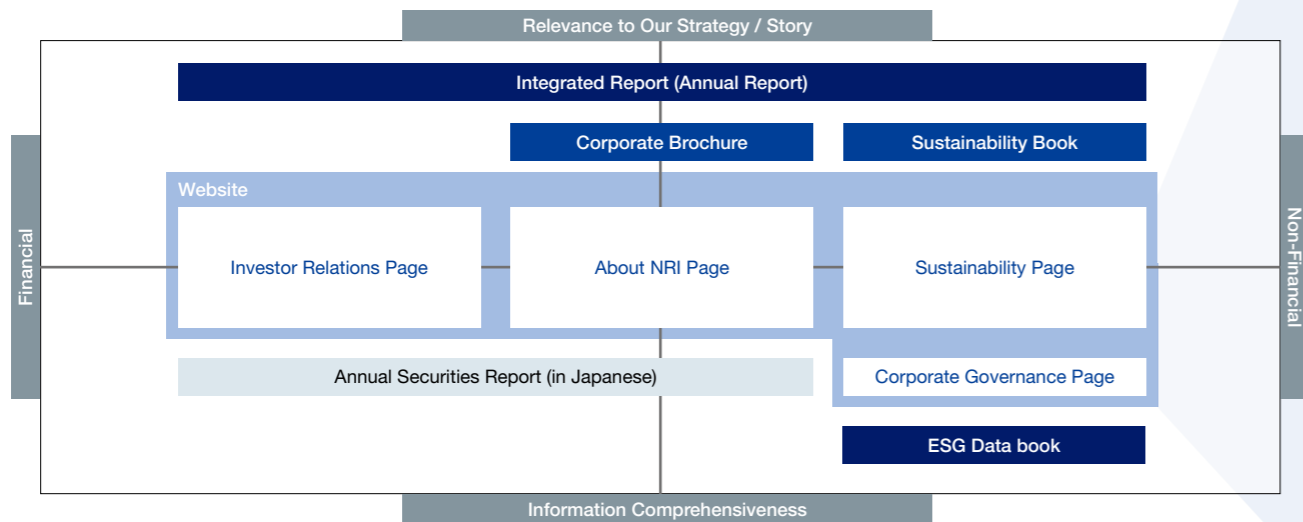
Relevance to Our Strategy / Story

Integrated Report (Annual Report)

Corporate Brochure

Sustainability Book

Financial

Website

Investor Relations Page

About NRI Page

Sustainability Page

Non-Financial

Annual Securities Report (in Japanese)

Corporate Governance Page

ESG Data book

Information Comprehensiveness